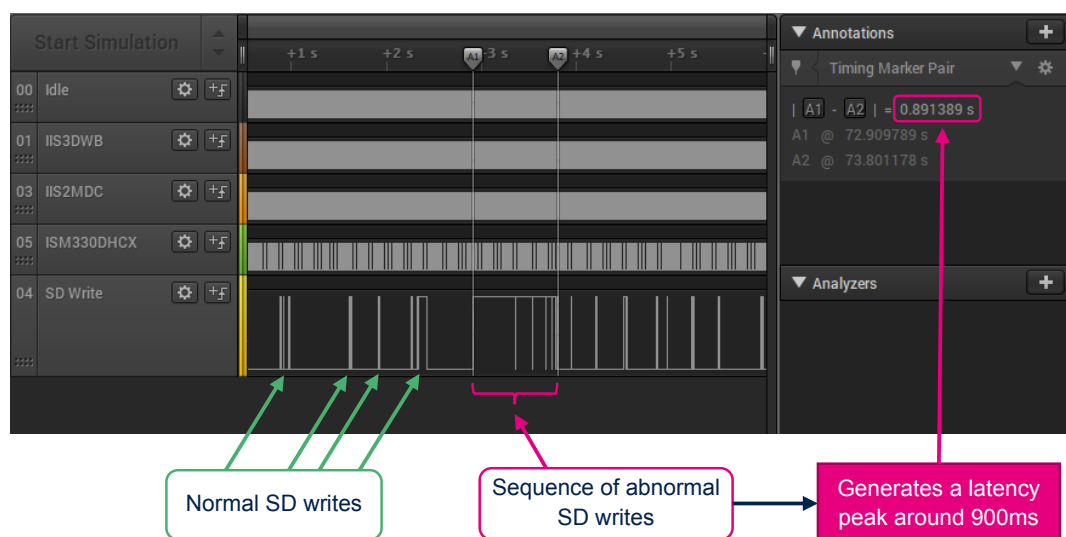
Start Simulation

+1 s
+2 s
A1
+3 s
A2
+4 s
+5 s

00 Idle
01 IIS3DWB
03 IIS2MDC
05 ISM330DHCX
04 SD Write

Annotations
Timing Marker Pair
| A1 - A2 | = 0.891389 s
A1 @ 72.909789 s
A2 @ 73.801178 s

Analyzers

Normal SD writes

Sequence of abnormal SD writes

Generates a latency peak around 900ms